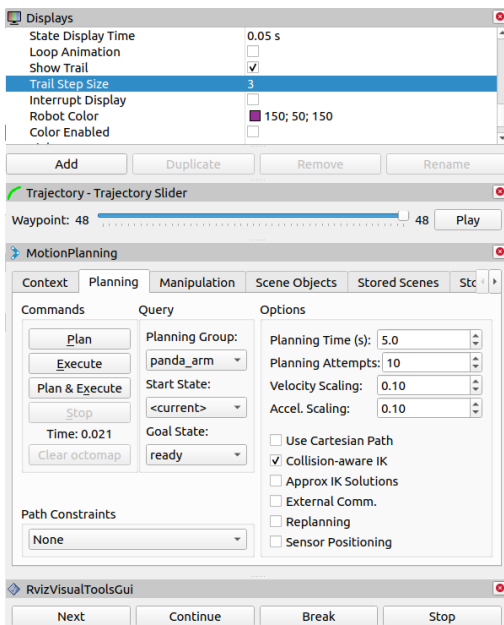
Displays

| | |
|---|---|
| State Display Time | 0.05 s |
| Loop Animation | |
| Show Trail | ✓ |
| Trail Step Size | 3 |
| Interrupt Display | |
| Robot Color | 150; 50; 150 |
| Color Enabled | |

Add Duplicate Remove Rename

Trajectory - Trajectory Slider

Waypoint: 48 48 Play

MotionPlanning

Context Planning Manipulation Scene Objects Stored Scenes Sto

Commands
Plan
Execute
Plan & Execute
Stop
Time: 0.021
Clear octomap

Query
Planning Group:
panda_arm
Start State:
<current>
Goal State:
ready

Options
Planning Time (s): 5.0
Planning Attempts: 10
Velocity Scaling: 0.10
Accel. Scaling: 0.10
Use Cartesian Path
✓ Collision-aware IK
Approx IK Solutions
External Comm.
Replanning
Sensor Positioning

Path Constraints
None

RvizVisualToolsGui

Next Continue Break Stop